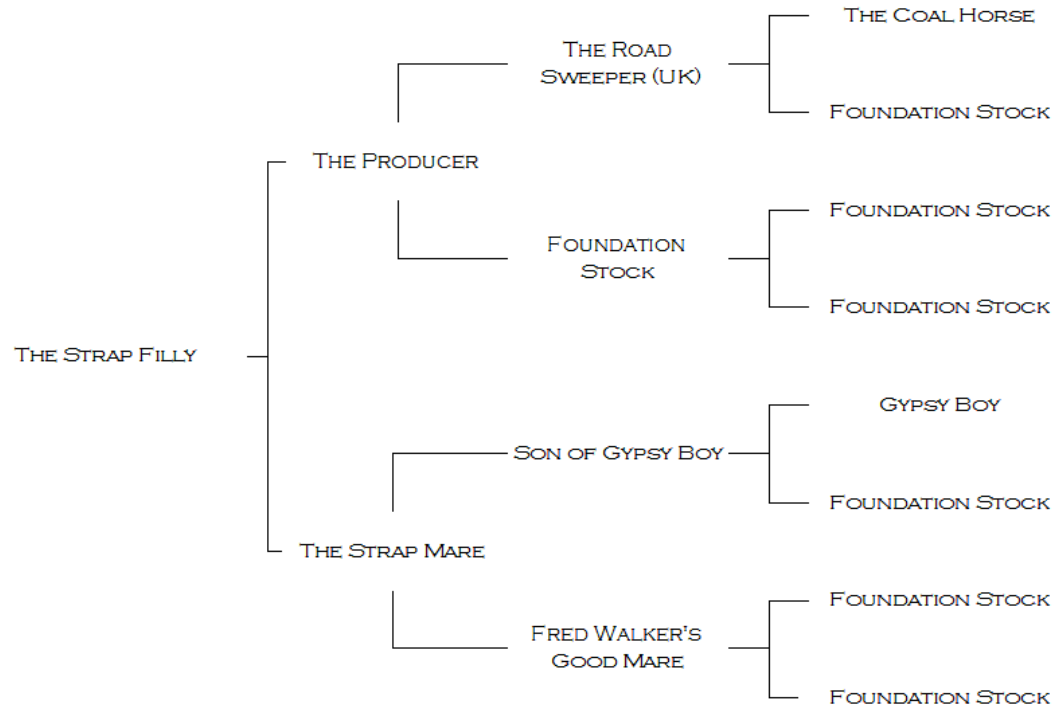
The Coal Horse

The Road Sweeper (UK)

Foundation Stock

The Producer

Foundation Stock

Foundation Stock

Foundation Stock

The Strap Filly

Gypsy Boy

Son of Gypsy Boy

Foundation Stock

The Strap Mare

Foundation Stock

Fred Walker's Good Mare

Foundation Stock